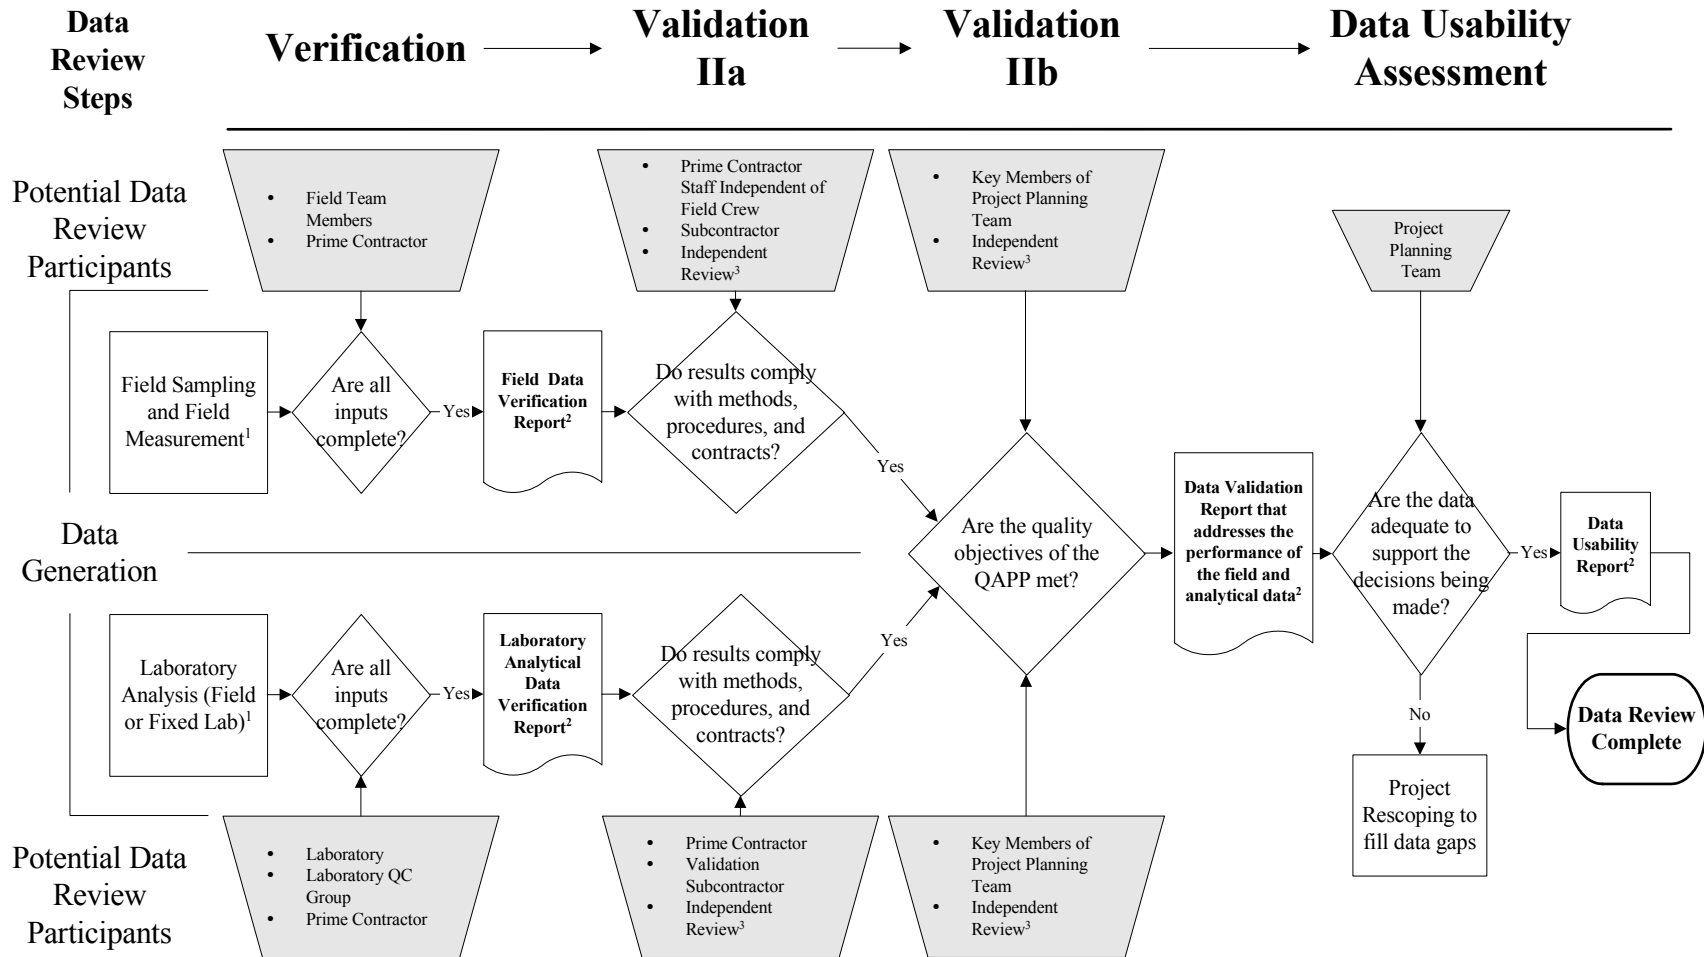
Data Review Steps

Verification

Validation IIa

Validation IIb

Data Usability Assessment

Potential Data Review Participants

- Field Team Members
- Prime Contractor

- Prime Contractor Staff Independent of Field Crew
- Subcontractor
- Independent Review$^3$

- Key Members of Project Planning Team
- Independent Review$^3$

Project Planning Team

Field Sampling and Field Measurement$^1$

Are all inputs complete?

Yes

Field Data Verification Report$^2$

Do results comply with methods, procedures, and contracts?

Yes

Are the quality objectives of the QAPP met?

Data Validation Report that addresses the performance of the field and analytical data$^2$

Are the data adequate to support the decisions being made?

Yes

Data Usability Report$^2$

Data Generation

Laboratory Analysis (Field or Fixed Lab)$^1$

Are all inputs complete?

Yes

Laboratory Analytical Data Verification Report$^2$

Do results comply with methods, procedures, and contracts?

Yes

No

Data Review Complete

Project Rescoping to fill data gaps

Potential Data Review Participants

- Laboratory
- Laboratory QC Group
- Prime Contractor

- Prime Contractor
- Validation Subcontractor
- Independent Review$^3$

- Key Members of Project Planning Team
- Independent Review$^3$